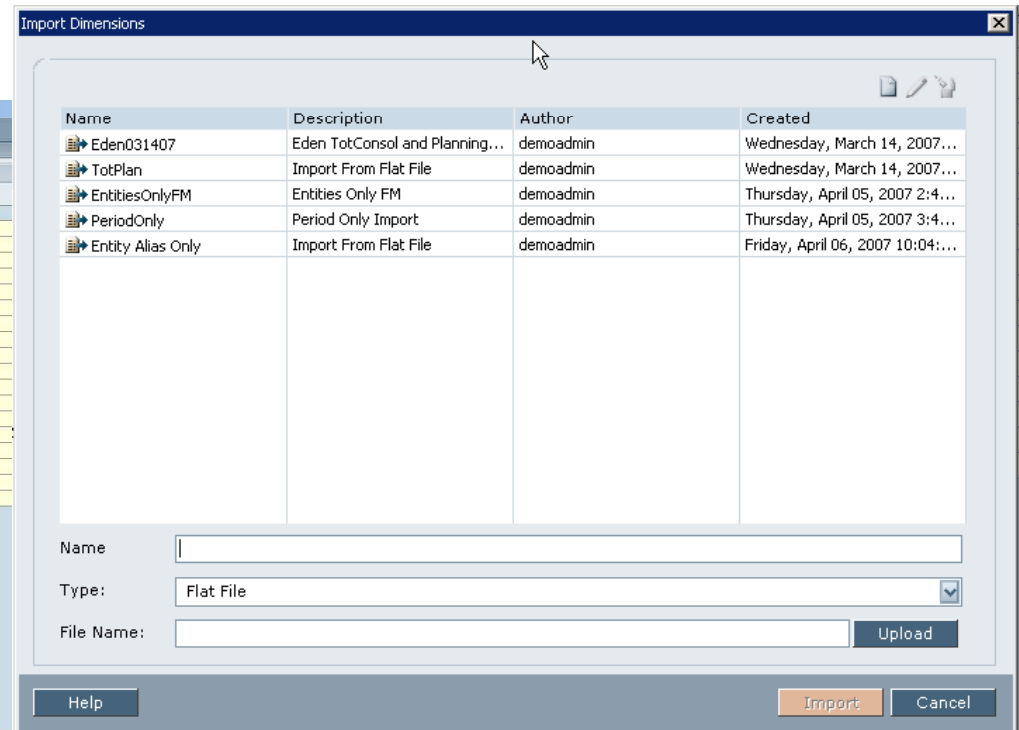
Import Dimensions

| Name | Description | Author | Created |
|---|---|---|---|
| Eden031407 | Eden TotConsol and Planning... | demoadmin | Wednesday, March 14, 2007... |
| TotPlan | Import From Flat File | demoadmin | Wednesday, March 14, 2007... |
| EntitiesOnlyFM | Entities Only FM | demoadmin | Thursday, April 05, 2007 2:4... |
| PeriodOnly | Period Only Import | demoadmin | Thursday, April 05, 2007 3:4... |
| Entity Alias Only | Import From Flat File | demoadmin | Friday, April 06, 2007 10:04:... |

Name

Type: Flat File

File Name: Upload

Help

Import Cancel